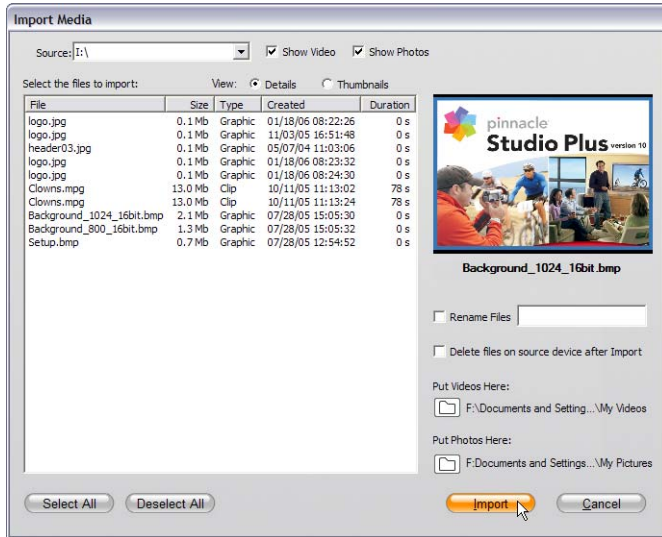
Import Media

Source: I:\

Show Video Show Photos

Select the files to import:

View: Details Thumbnails

| File | Size | Type | Created | Duration |
|---|---|---|---|---|
| logo.jpg | 0.1 Mb | Graphic | 01/18/06 08:22:26 | 0 s |
| logo.jpg | 0.1 Mb | Graphic | 11/03/05 16:51:48 | 0 s |
| header03.jpg | 0.1 Mb | Graphic | 05/07/04 11:03:06 | 0 s |
| logo.jpg | 0.1 Mb | Graphic | 01/18/06 08:23:32 | 0 s |
| logo.jpg | 0.1 Mb | Graphic | 01/18/06 08:24:30 | 0 s |
| Clowns.mpg | 13.0 Mb | Clip | 10/11/05 11:13:02 | 78 s |
| Clowns.mpg | 13.0 Mb | Clip | 10/11/05 11:13:24 | 78 s |
| Background_1024_16bit.bmp | 2.1 Mb | Graphic | 07/28/05 15:05:30 | 0 s |
| Background_800_16bit.bmp | 1.3 Mb | Graphic | 07/28/05 15:05:32 | 0 s |
| Setup.bmp | 0.7 Mb | Graphic | 07/28/05 12:54:52 | 0 s |

pinnacle Studio Plus version 10

Background_1024_16bit.bmp

Rename Files

Delete files on source device after Import

Put Videos Here:

F:\Documents and Setting...\My Videos

Put Photos Here:

F:Documents and Settings...\My Pictures

Select All Deselect All

Import Cancel